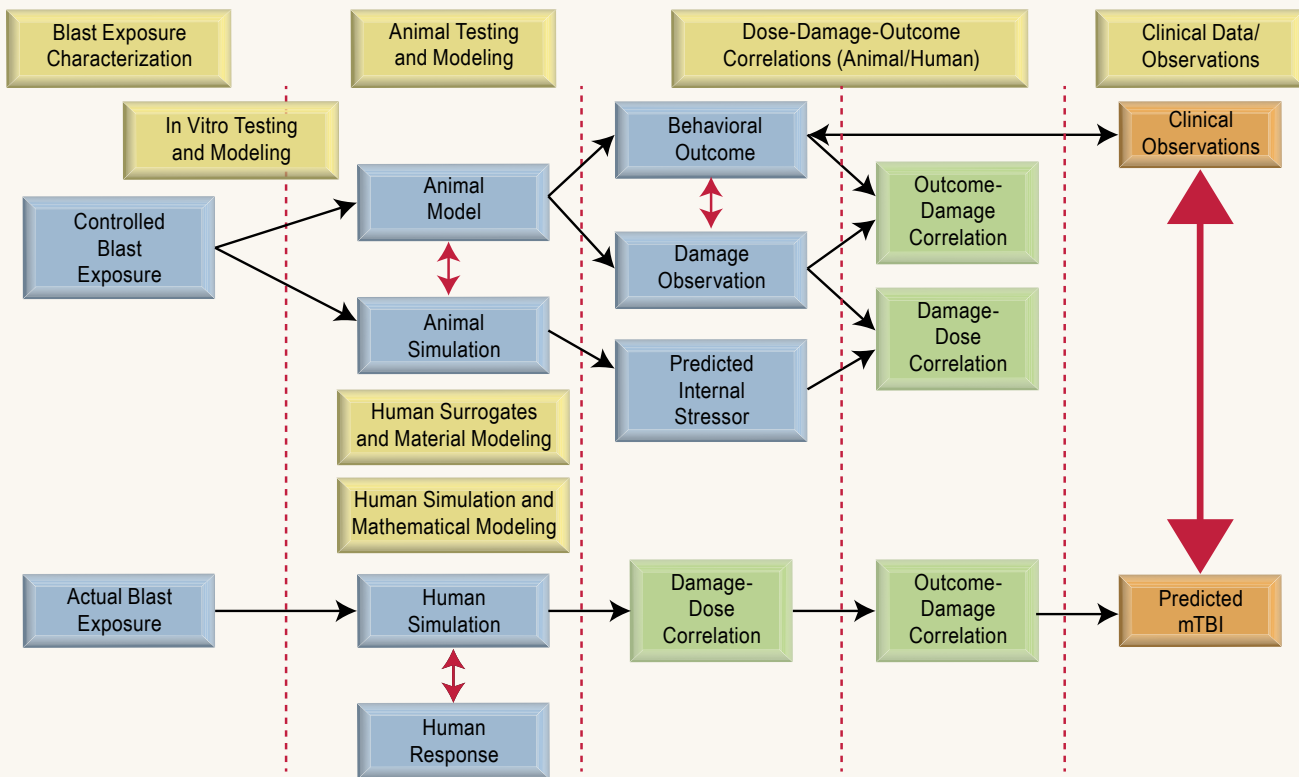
Blast Exposure Characterization

Animal Testing and Modeling

Dose-Damage-Outcome Correlations (Animal/Human)

Clinical Data/ Observations

In Vitro Testing and Modeling

Behavioral Outcome

Clinical Observations

Controlled Blast Exposure

Animal Model

Outcome-Damage Correlation

Damage Observation

Animal Simulation

Damage-Dose Correlation

Predicted Internal Stressor

Human Surrogates and Material Modeling

Human Simulation and Mathematical Modeling

Actual Blast Exposure

Human Simulation

Damage-Dose Correlation

Outcome-Damage Correlation

Predicted mTBI

Human Response